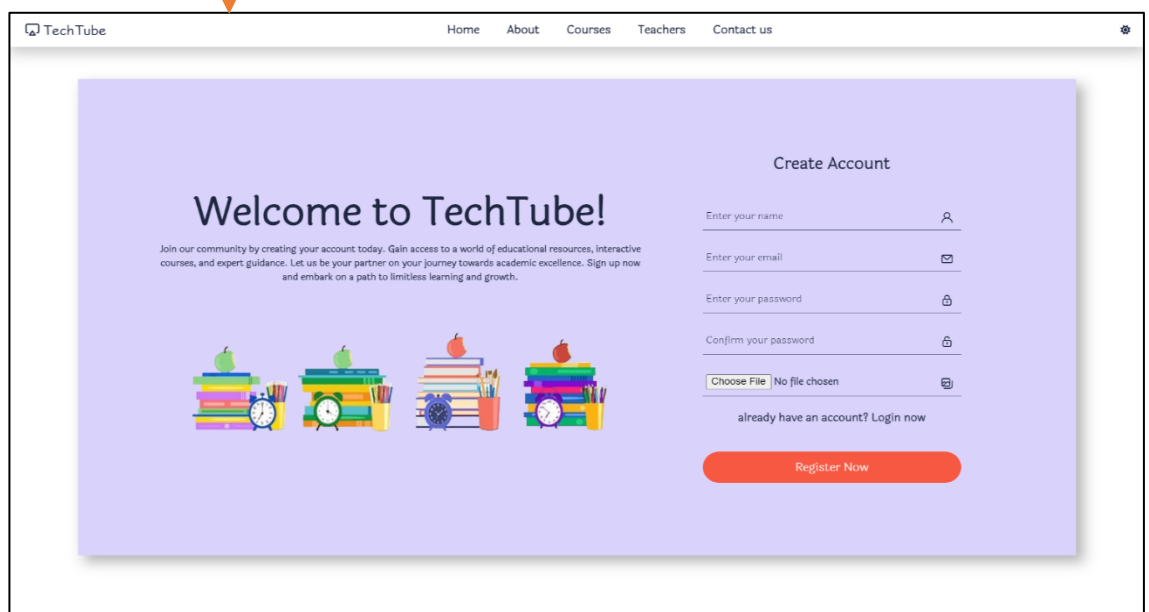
TechTube

Home About Courses Teachers Contact us

Welcome to TechTube!

Join our community by creating your account today. Gain access to a world of educational resources, interactive courses, and expert guidance. Let us be your partner on your journey towards academic excellence. Sign up now and embark on a path to limitless learning and growth.

Create Account

Enter your name

Enter your email

Enter your password

Confirm your password

Choose File No file chosen

already have an account? Login now

Register Now